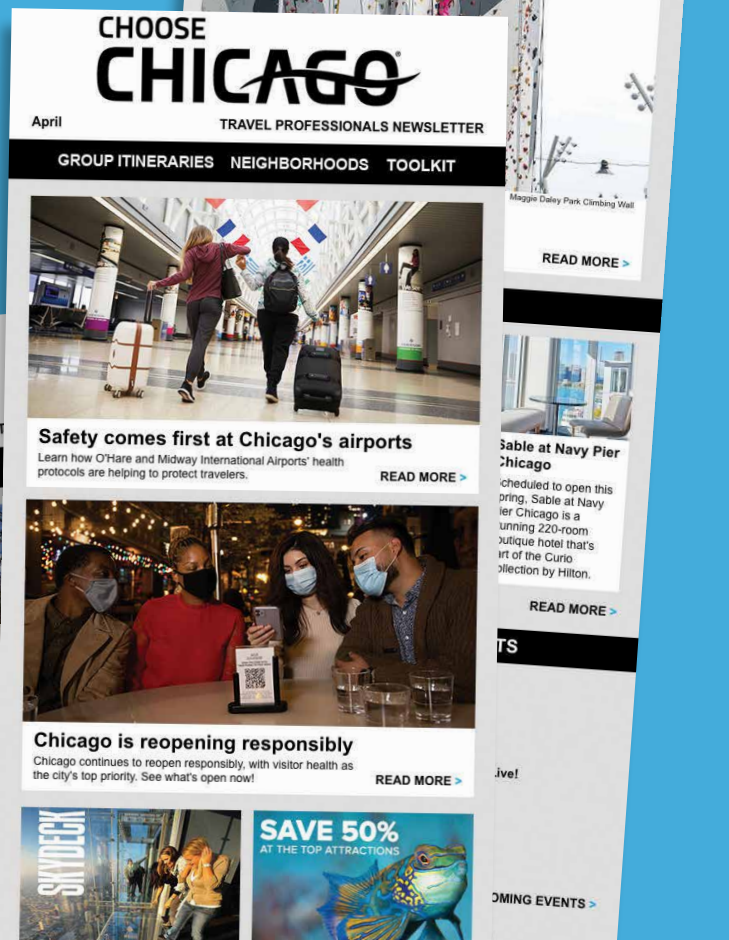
CHOOSE
CHICAGO

April

TRAVEL PROFESSIONALS NEWSLETTER

GROUP ITINERARIES NEIGHBORHOODS TOOLKIT

Safety comes first at Chicago's airports

Learn how O'Hare and Midway International Airports' health protocols are helping to protect travelers.

READ MORE >

Chicago is reopening responsibly

Chicago continues to reopen responsibly, with visitor health as the city's top priority. See what's open now!

READ MORE >

SKYDECK

SAVE 50%
AT THE TOP ATTRACTIONS

Maggie Daley Park Climbing Wall

READ MORE >

Sable at Navy Pier Chicago

Scheduled to open this spring, Sable at Navy Pier Chicago is a stunning 220-room boutique hotel that's part of the Curio Collection by Hilton.

READ MORE >

TS

ive!

OMING EVENTS >